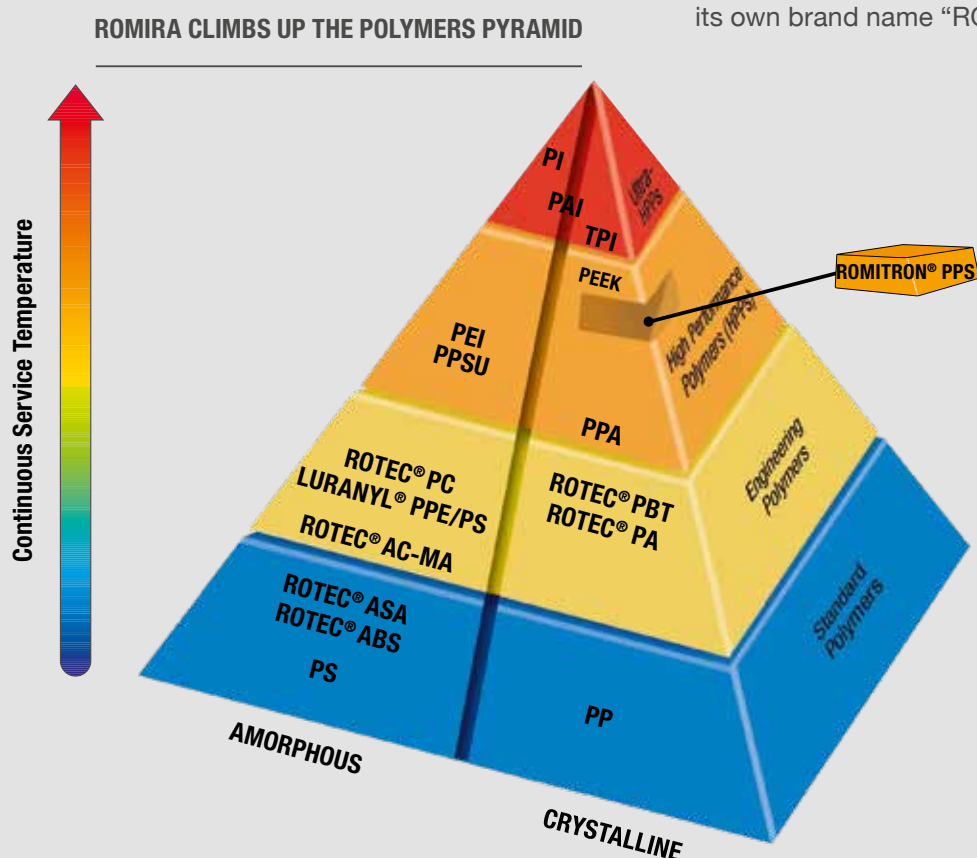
ROMIRA CLIMBS UP THE POLYMERS PYRAMID

its own brand name "RO

Continuous Service Temperature

PI
PAI
Ultra HPS
TPI
PEEK
ROMITRON® PPS
PEI
PPSU
High Performance Polymers (HPS)
PPA
ROTEC® PC
LURANYL® PPE/PS
ROTEC® AC-MA
ROTEC® PBT
ROTEC® PA
Engineering Polymers
ROTEC® ASA
ROTEC® ABS
PS
PP
Standard Polymers
AMORPHOUS
CRYSTALLINE